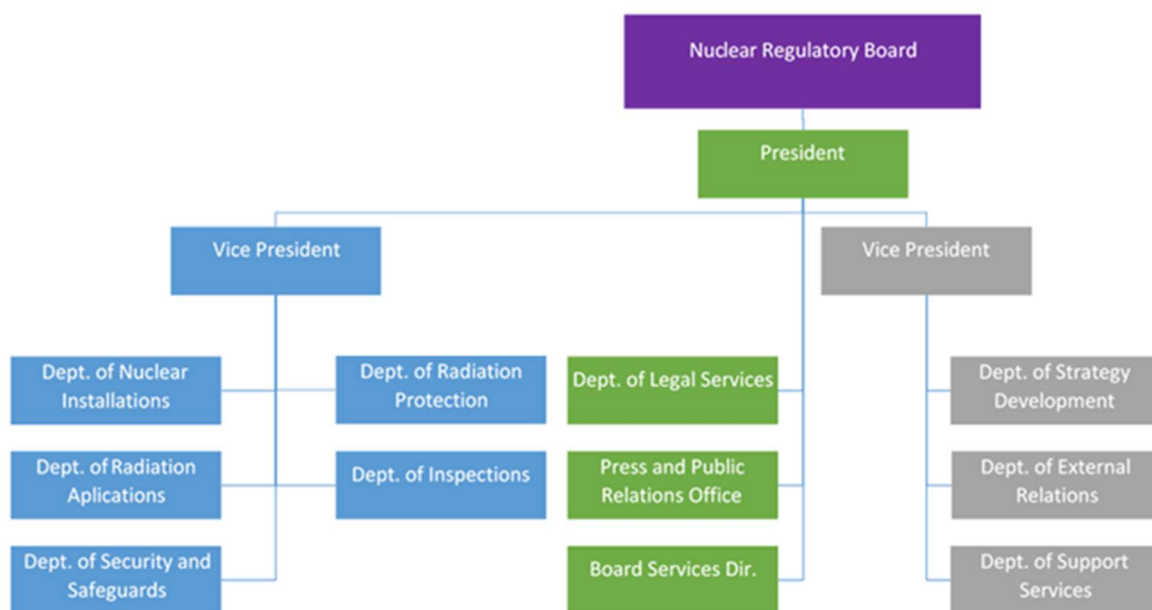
Nuclear Regulatory Board

President

Vice President

Vice President

Dept. of Nuclear Installations

Dept. of Radiation Protection

Dept. of Radiation Aplications

Dept. of Inspections

Dept. of Security and Safeguards

Dept. of Legal Services

Press and Public Relations Office

Board Services Dir.

Dept. of Strategy Development

Dept. of External Relations

Dept. of Support Services